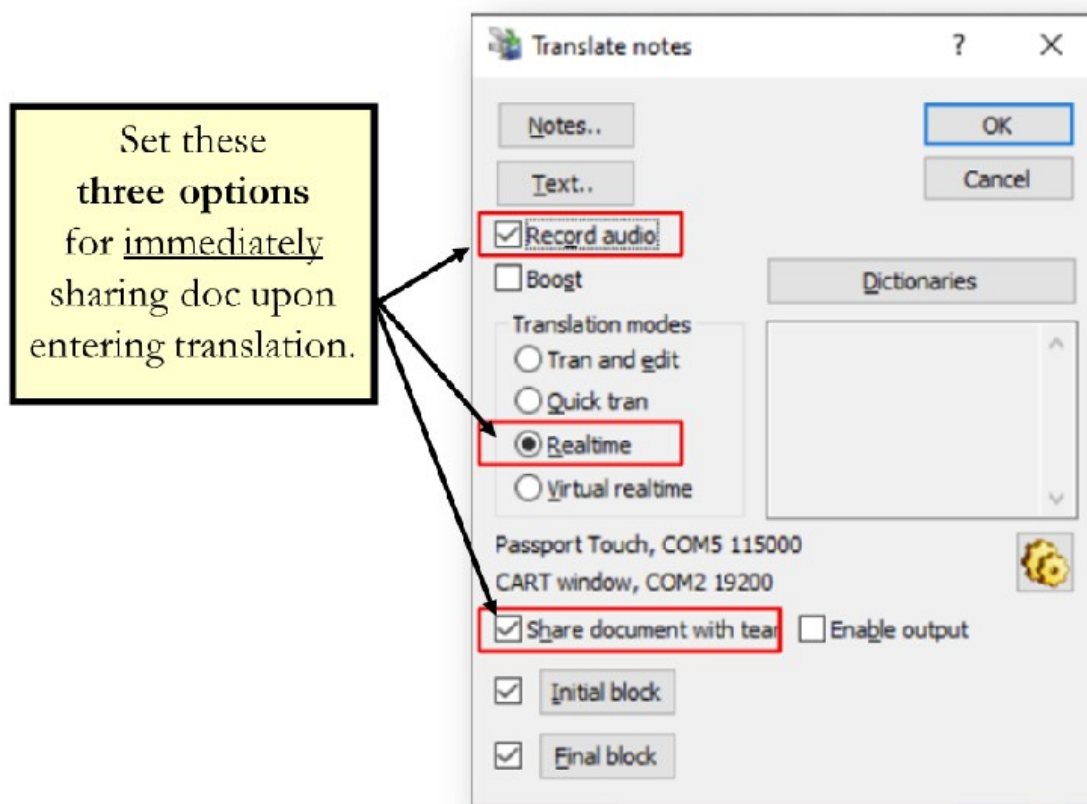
Set these **three options** for immediately sharing doc upon entering translation.

Translate notes

?

X

Notes..

OK

Text..

Cancel

Record audio

Boost

Dictionaries

Translation modes

Tran and edit

Quick tran

Realtime

Virtual realtime

Passport Touch, COM5 115000

CART window, COM2 19200

Share document with tear

Enable output

Initial block

Final block